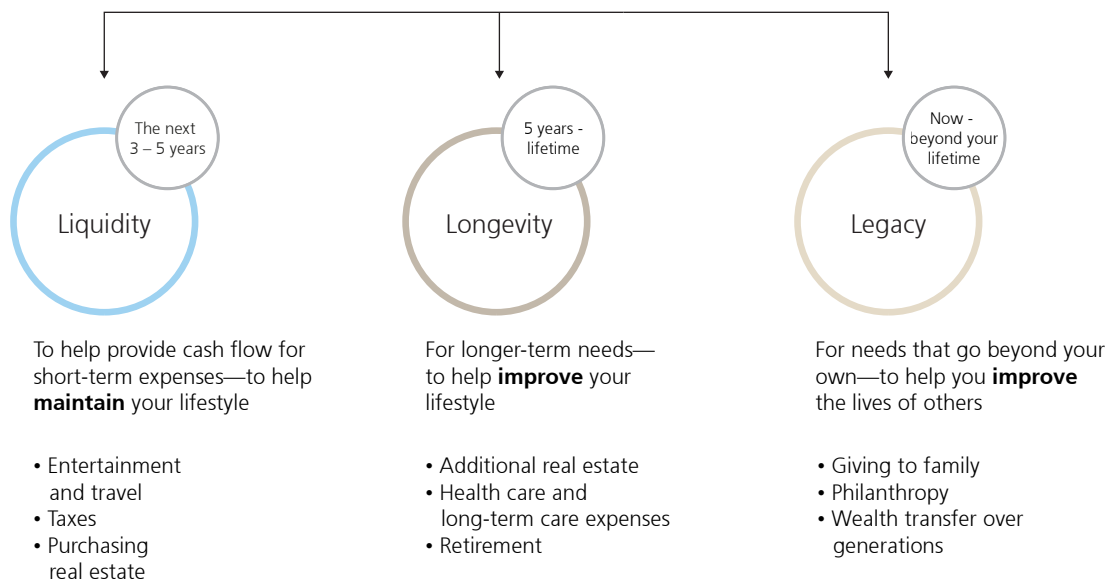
The next 3 – 5 years

Liquidity

To help provide cash flow for short-term expenses—to help **maintain** your lifestyle

• Entertainment and travel
• Taxes
• Purchasing real estate

5 years - lifetime

Longevity

For longer-term needs—to help **improve** your lifestyle

• Additional real estate
• Health care and long-term care expenses
• Retirement

Now - beyond your lifetime

Legacy

For needs that go beyond your own—to help you **improve** the lives of others

• Giving to family
• Philanthropy
• Wealth transfer over generations